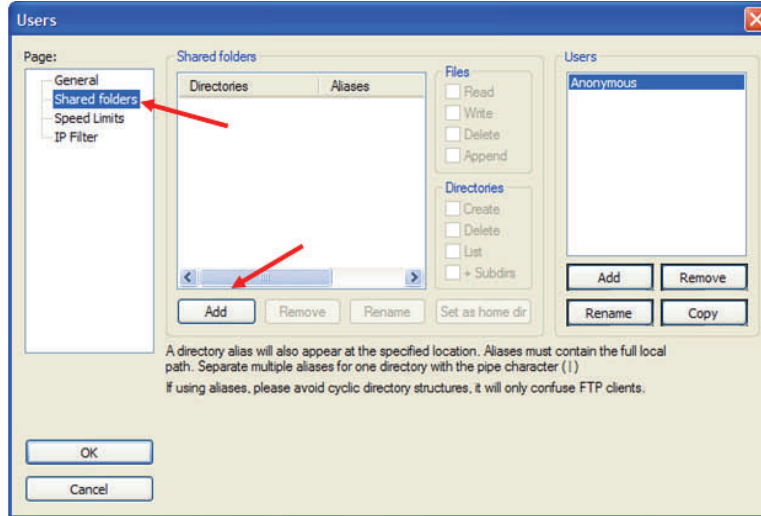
Users

Page:

General
Shared folders
Speed Limits
IP Filter

Shared folders

| Directories | Aliases |
|---|---|

Files
Read
Write
Delete
Append

Directories
Create
Delete
List
+ Subdirs

Add
Remove
Rename
Set as home dir

Users

Anonymous

Add
Remove
Rename
Copy

A directory alias will also appear at the specified location. Aliases must contain the full local path. Separate multiple aliases for one directory with the pipe character (|)

If using aliases, please avoid cyclic directory structures, it will only confuse FTP clients.

OK
Cancel